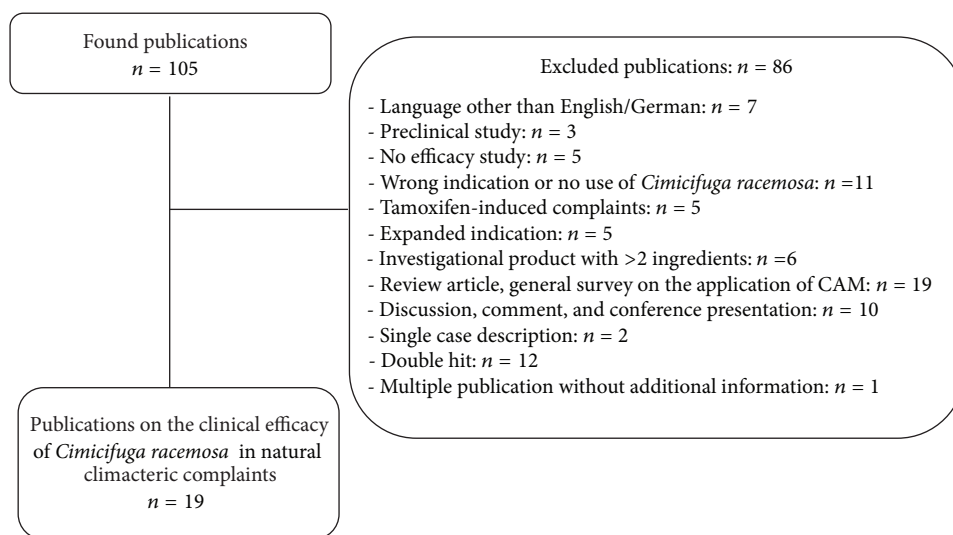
Found publications
$n = 105$

Excluded publications: $n = 86$

- Language other than English/German: $n = 7$
- Preclinical study: $n = 3$
- No efficacy study: $n = 5$
- Wrong indication or no use of *Cimicifuga racemosa*: $n = 11$
- Tamoxifen-induced complaints: $n = 5$
- Expanded indication: $n = 5$
- Investigational product with >2 ingredients: $n = 6$
- Review article, general survey on the application of CAM: $n = 19$
- Discussion, comment, and conference presentation: $n = 10$
- Single case description: $n = 2$
- Double hit: $n = 12$
- Multiple publication without additional information: $n = 1$

Publications on the clinical efficacy of *Cimicifuga racemosa* in natural climacteric complaints
$n = 19$